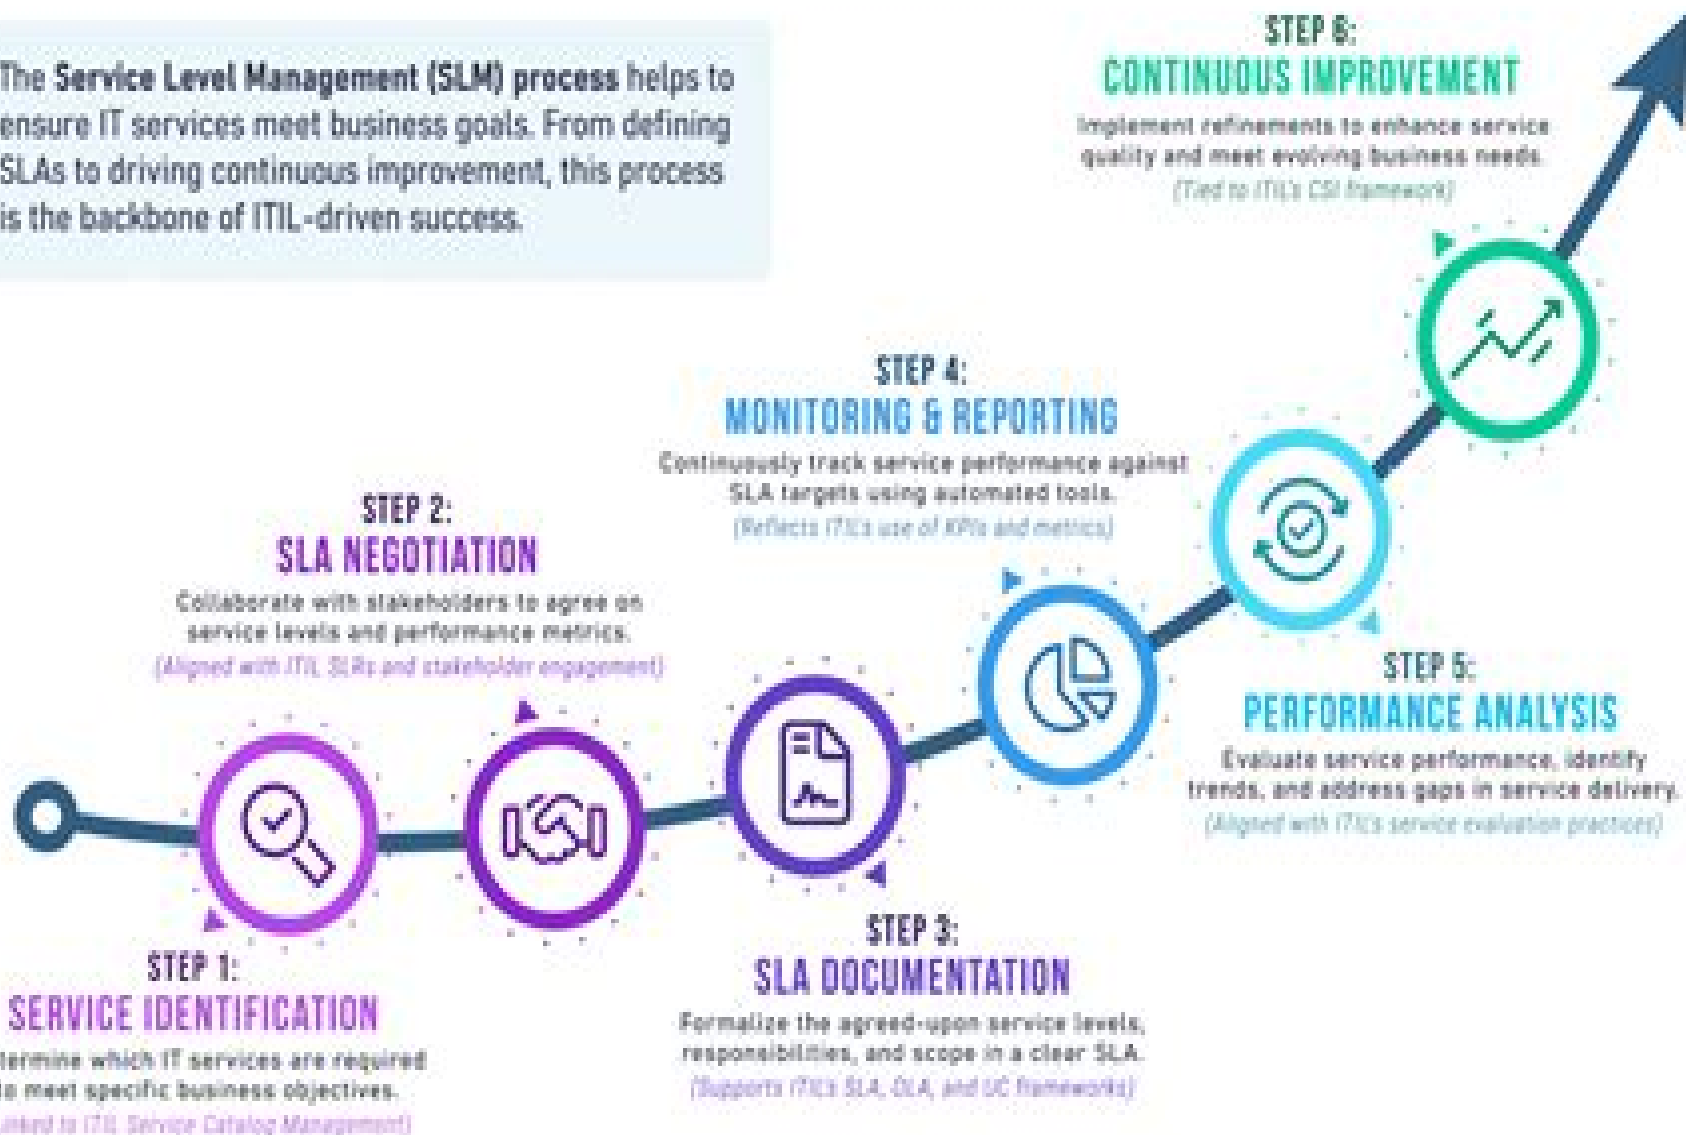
The **Service Level Management (SLM) process** helps to ensure IT services meet business goals. From defining SLAs to driving continuous improvement, this process is the backbone of ITIL-driven success.

STEP 6:
CONTINUOUS IMPROVEMENT
Implement refinements to enhance service quality and meet evolving business needs.
(Tied to ITIL's CSI framework)

STEP 4:
MONITORING & REPORTING
Continuously track service performance against SLA targets using automated tools.
(Reflects ITIL's use of KPIs and metrics)

STEP 2:
SLA NEGOTIATION
Collaborate with stakeholders to agree on service levels and performance metrics.
(Aligned with ITIL SLRs and stakeholder engagement)

STEP 5:
PERFORMANCE ANALYSIS
Evaluate service performance, identify trends, and address gaps in service delivery.
(Aligned with ITIL's service evaluation practices)

STEP 3:
SLA DOCUMENTATION
Formalize the agreed-upon service levels, responsibilities, and scope in a clear SLA.
(Supports ITIL's SLA, OLA, and UC frameworks)

STEP 1:
SERVICE IDENTIFICATION
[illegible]termine which IT services are required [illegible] meet specific business objectives.
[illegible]nked to ITIL Service Catalog Management)